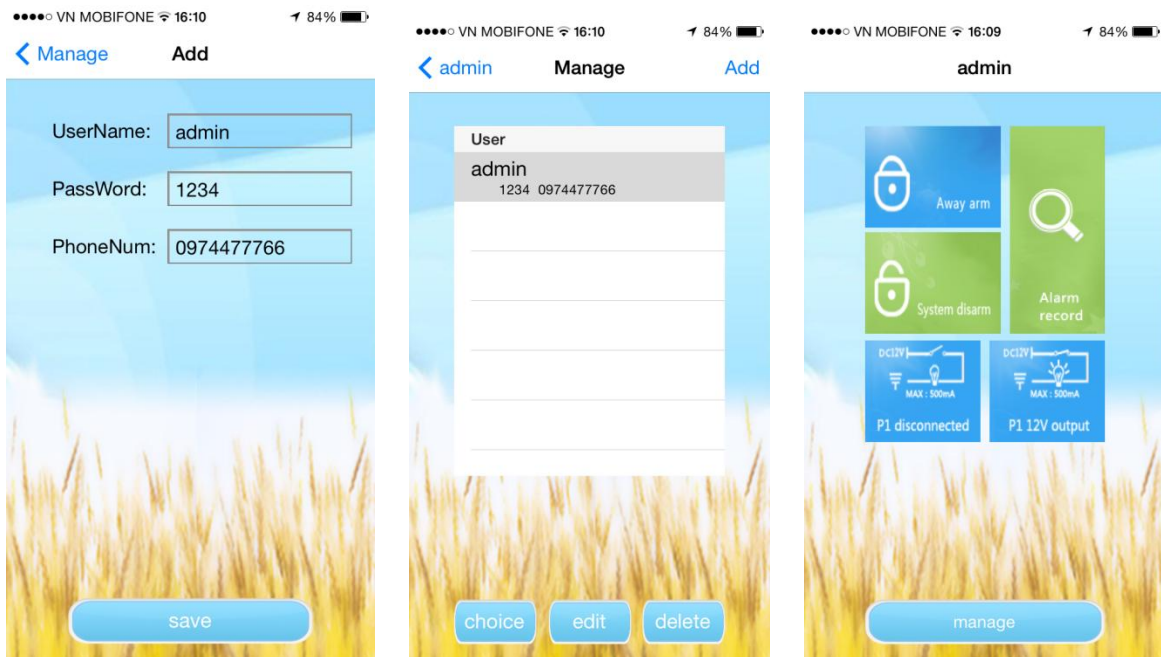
●●●●○ VN MOBIFONE 16:10 84%

Manage Add

UserName: admin

PassWord: 1234

PhoneNum: 0974477766

save

●●●●○ VN MOBIFONE 16:10 84%

admin Manage Add

User

admin
1234 0974477766

choice edit delete

●●●●○ VN MOBIFONE 16:09 84%

admin

Away arm

Alarm record

System disarm

DC12V
MAX : 500mA
P1 disconnected

DC12V
MAX : 500mA
P1 12V output

manage